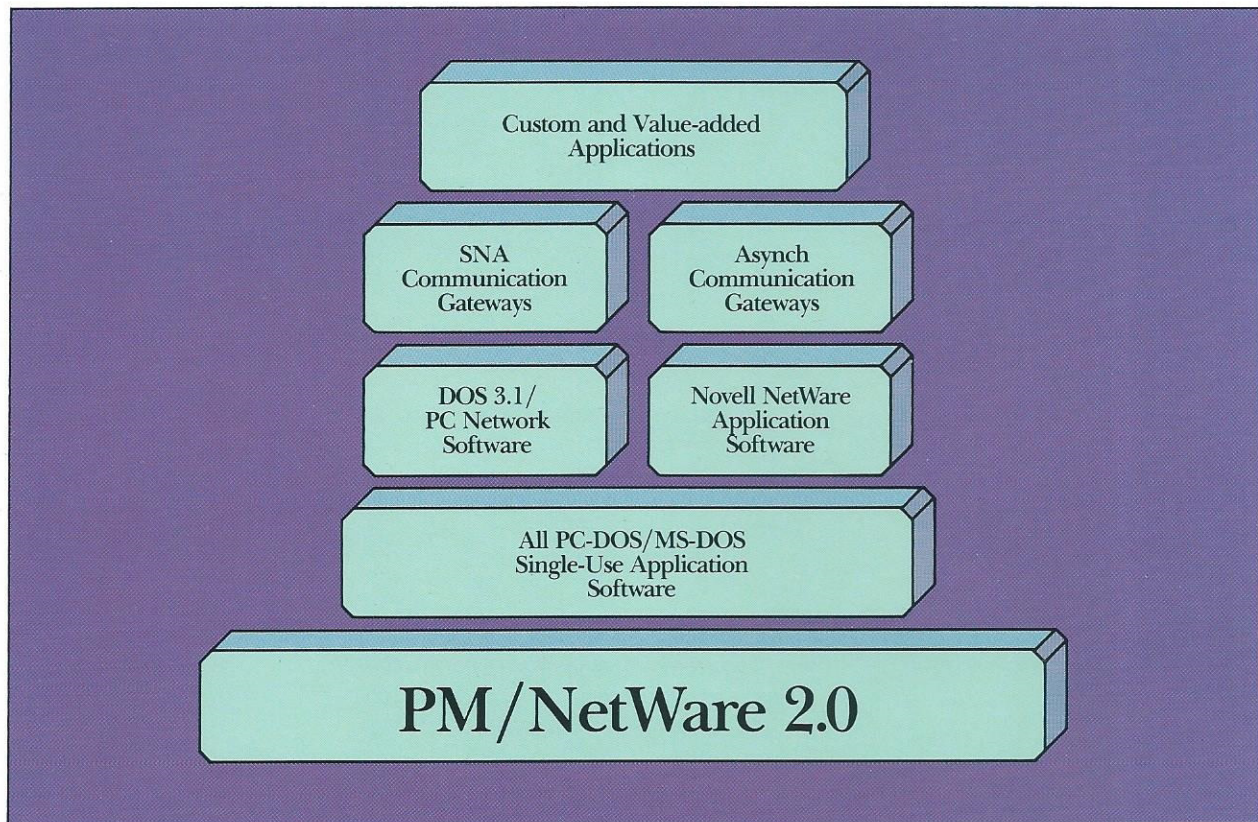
Custom and Value-added Applications

SNA Communication Gateways

Asynch Communication Gateways

DOS 3.1/ PC Network Software

Novell NetWare Application Software

All PC-DOS/MS-DOS Single-Use Application Software

PM/NetWare 2.0